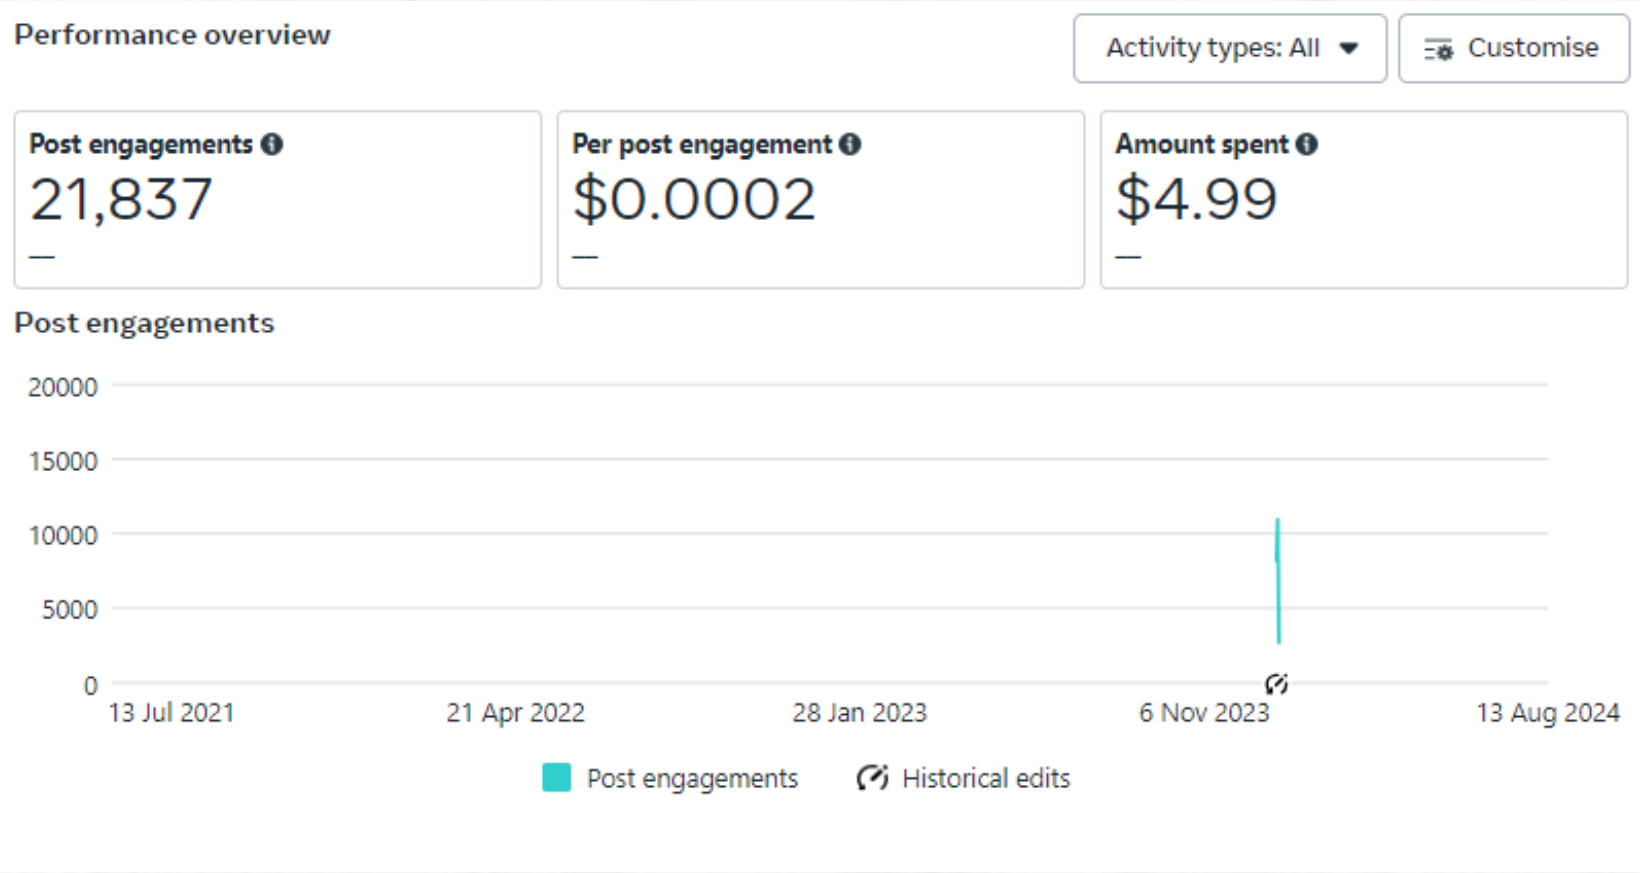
Performance overview

Activity types: All

Customise

Post engagements
21,837
—

Per post engagement
$0.0002
—

Amount spent
$4.99
—

Post engagements

20000
15000
10000
5000
0

13 Jul 2021
21 Apr 2022
28 Jan 2023
6 Nov 2023
13 Aug 2024

Post engagements
Historical edits